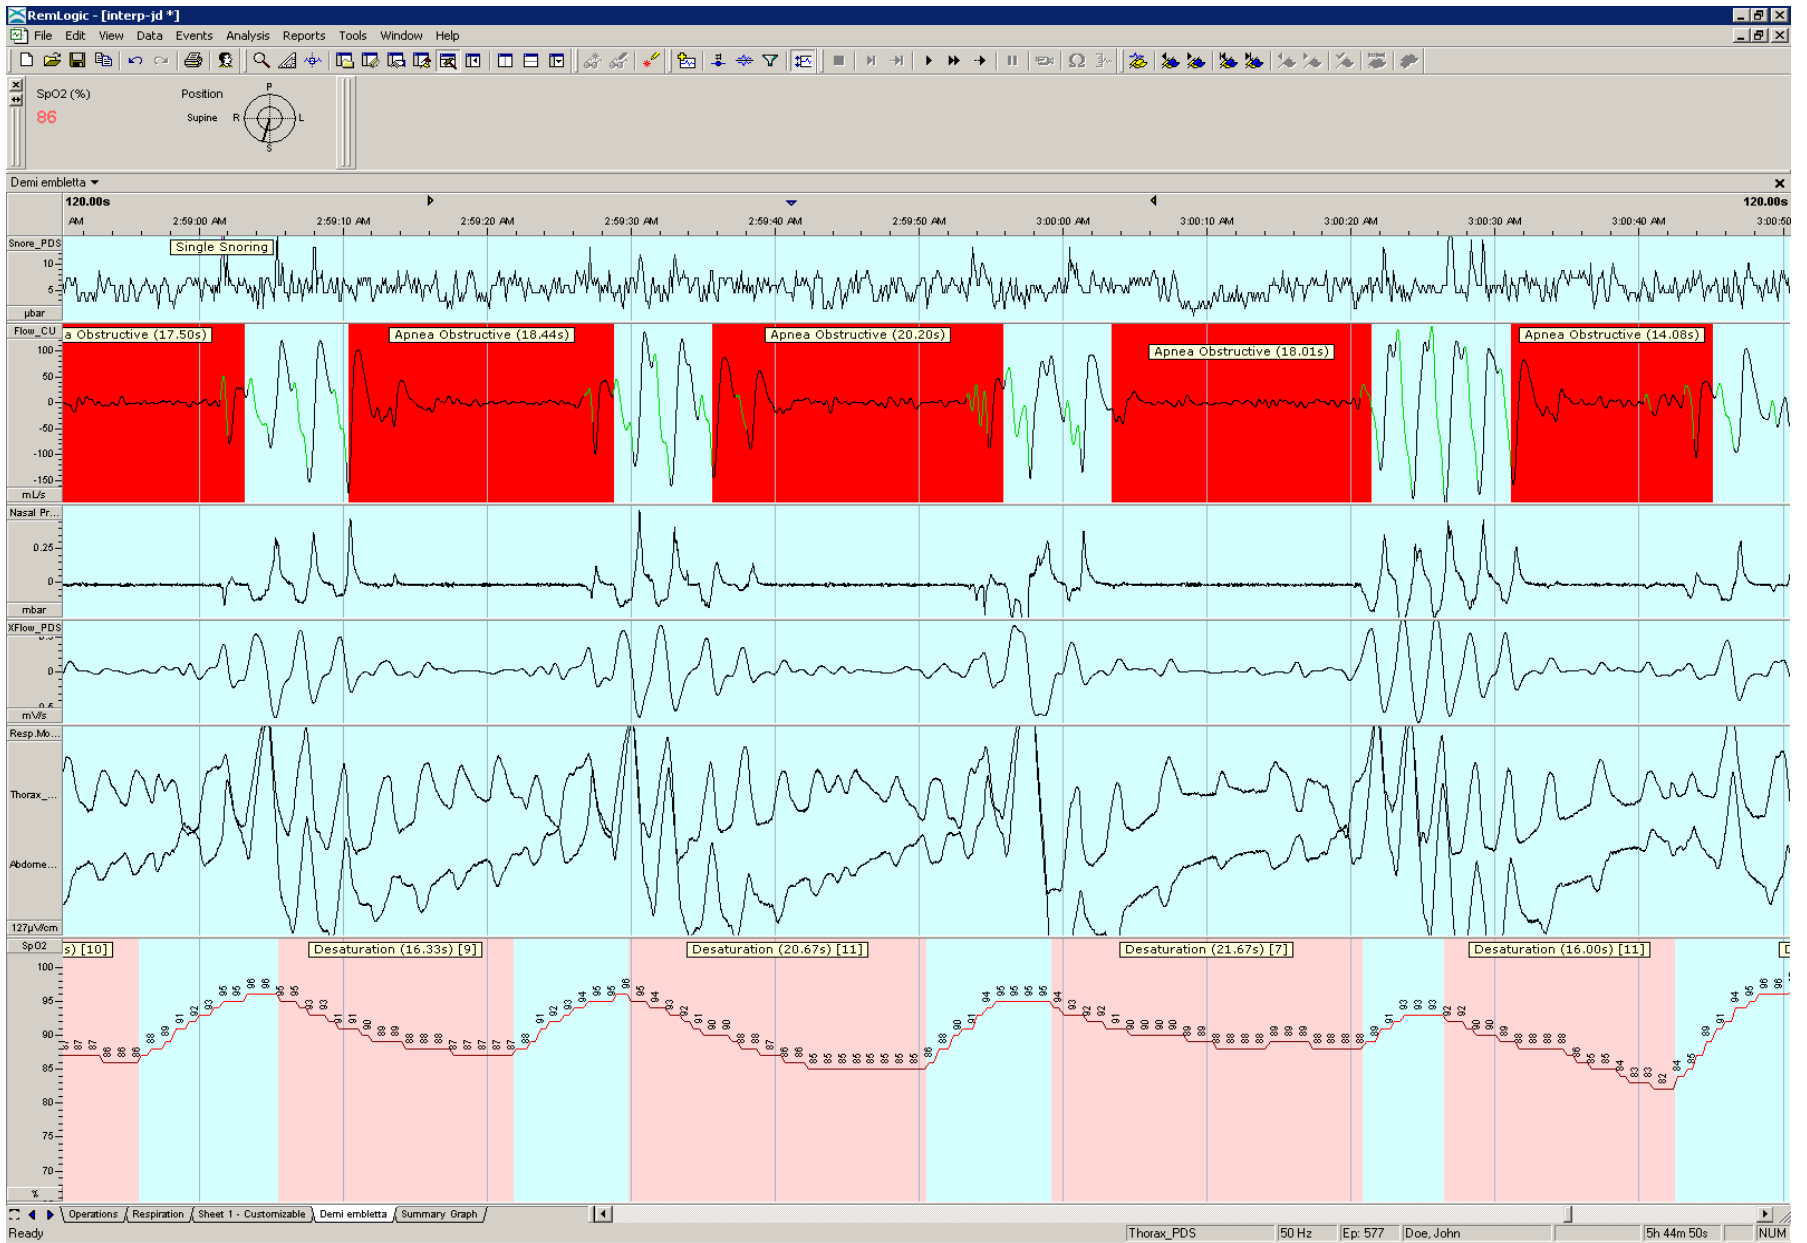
RemLogic - [interp-jd *]
File Edit View Data Events Analysis Reports Tools Window Help

SpO2 (%)
86
Position
Supine
P
R
L
S

Demi embletta
120.00s
120.00s
AM 2:59:00 AM 2:59:10 AM 2:59:20 AM 2:59:30 AM 2:59:40 AM 2:59:50 AM 3:00:00 AM 3:00:10 AM 3:00:20 AM 3:00:30 AM 3:00:40 AM 3:00:50

Snore_PDS
10
5
µbar
Single Snoring

Flow_CU
100
50
0
-50
-100
-150
mL/s
a Obstructive (17.50s)
Apnea Obstructive (18.44s)
Apnea Obstructive (20.20s)
Apnea Obstructive (18.01s)
Apnea Obstructive (14.08s)

Nasal Pr...
0.25
0
mbar

XFlow_PDS
0
mV/s

Resp.Mo...
Thorax_...
Abdome...
127µV/cm

SpO2
100
95
90
85
80
75
70
%
s) [10]
Desaturation (16.33s) [9]
Desaturation (20.67s) [11]
Desaturation (21.67s) [7]
Desaturation (16.00s) [11]

Operations | Respiration | Sheet 1 - Customizable | Demi embletta | Summary Graph
Ready
Thorax_PDS
50 Hz
Ep: 577
Doe, John
5h 44m 50s
NUM